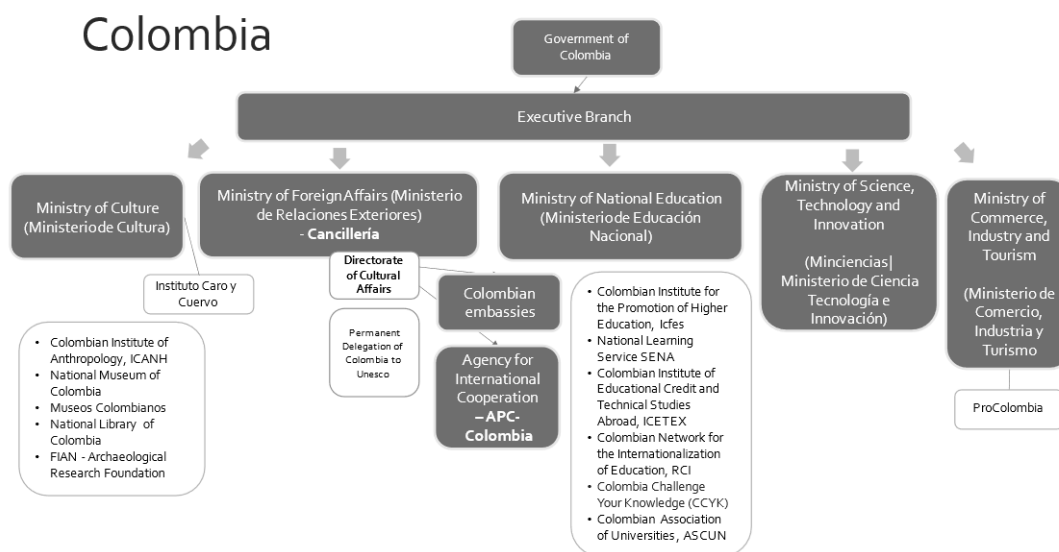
Colombia

Government of Colombia

Executive Branch

Ministry of Culture (Ministerio de Cultura)

Ministry of Foreign Affairs (Ministerio de Relaciones Exteriores) - Cancillería

Ministry of National Education (Ministerio de Educación Nacional)

Ministry of Science, Technology and Innovation

(Minciencias| Ministerio de Ciencia Tecnología e Innovación)

Ministry of Commerce, Industry and Tourism

(Ministerio de Comercio, Industria y Turismo

Instituto Caro y Cuervo

Directorate of Cultural Affairs

Colombian embassies

Permanent Delegation of Colombia to Unesco

Agency for International Cooperation – APC-Colombia

- Colombian Institute of Anthropology, ICANH
- National Museum of Colombia
- Museos Colombianos
- National Library of Colombia
- FIAN - Archaeological Research Foundation

- Colombian Institute for the Promotion of Higher Education, Icfes
- National Learning Service SENA
- Colombian Institute of Educational Credit and Technical Studies Abroad, ICETEX
- Colombian Network for the Internationalization of Education, RCI
- Colombia Challenge Your Knowledge (CCYK)
- Colombian Association of Universities, ASCUN

ProColombia